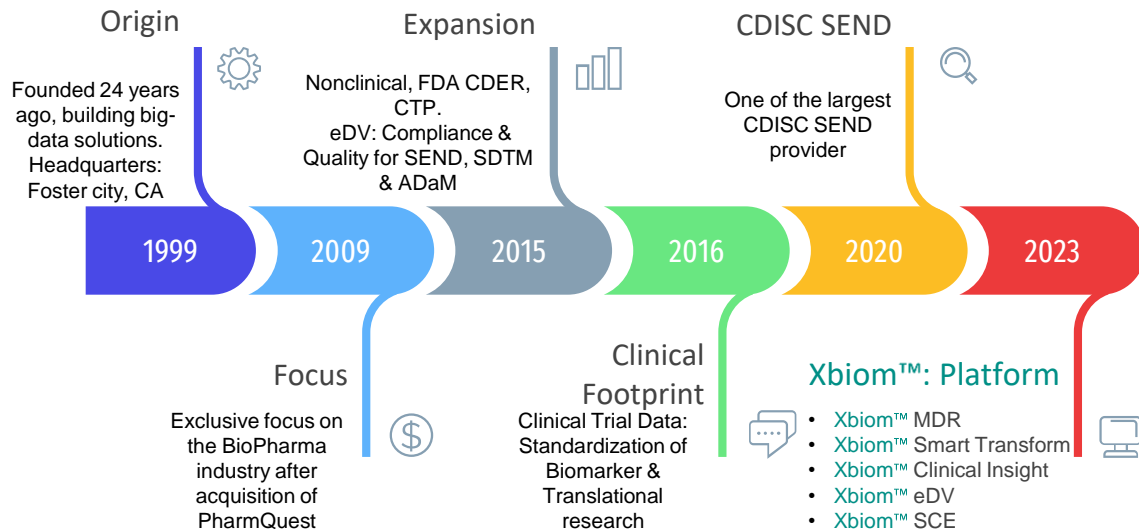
Origin

Founded 24 years ago, building big-data solutions. Headquarters: Foster city, CA

Expansion

Nonclinical, FDA CDER, CTP.
eDV: Compliance & Quality for SEND, SDTM & ADaM

CDISC SEND

One of the largest CDISC SEND provider

1999

2009

2015

2016

2020

2023

Focus

Exclusive focus on the BioPharma industry after acquisition of PharmQuest

Clinical Footprint

Clinical Trial Data: Standardization of Biomarker & Translational research

Xbiom™: Platform

• Xbiom™ MDR
• Xbiom™ Smart Transform
• Xbiom™ Clinical Insight
• Xbiom™ eDV
• Xbiom™ SCE